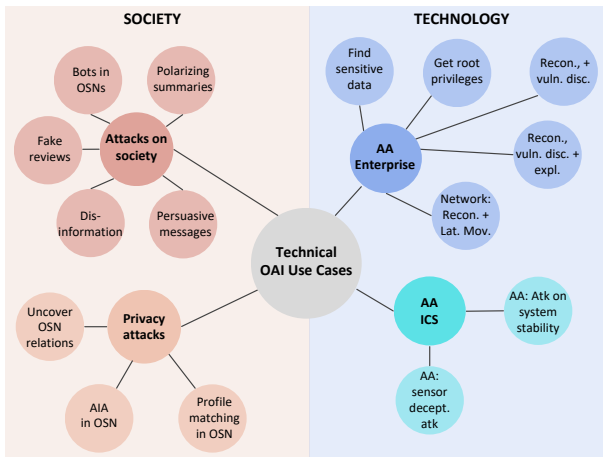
SOCIETY

TECHNOLOGY

Bots in OSNs

Polarizing summaries

Fake reviews

Attacks on society

Dis-information

Persuasive messages

Find sensitive data

Get root privileges

Recon., + vuln. disc.

AA Enterprise

Recon., vuln. disc. + expl.

Network: Recon. + Lat. Mov.

Technical OAI Use Cases

Uncover OSN relations

Privacy attacks

AIA in OSN

Profile matching in OSN

AA ICS

AA: Atk on system stability

AA: sensor decept. atk